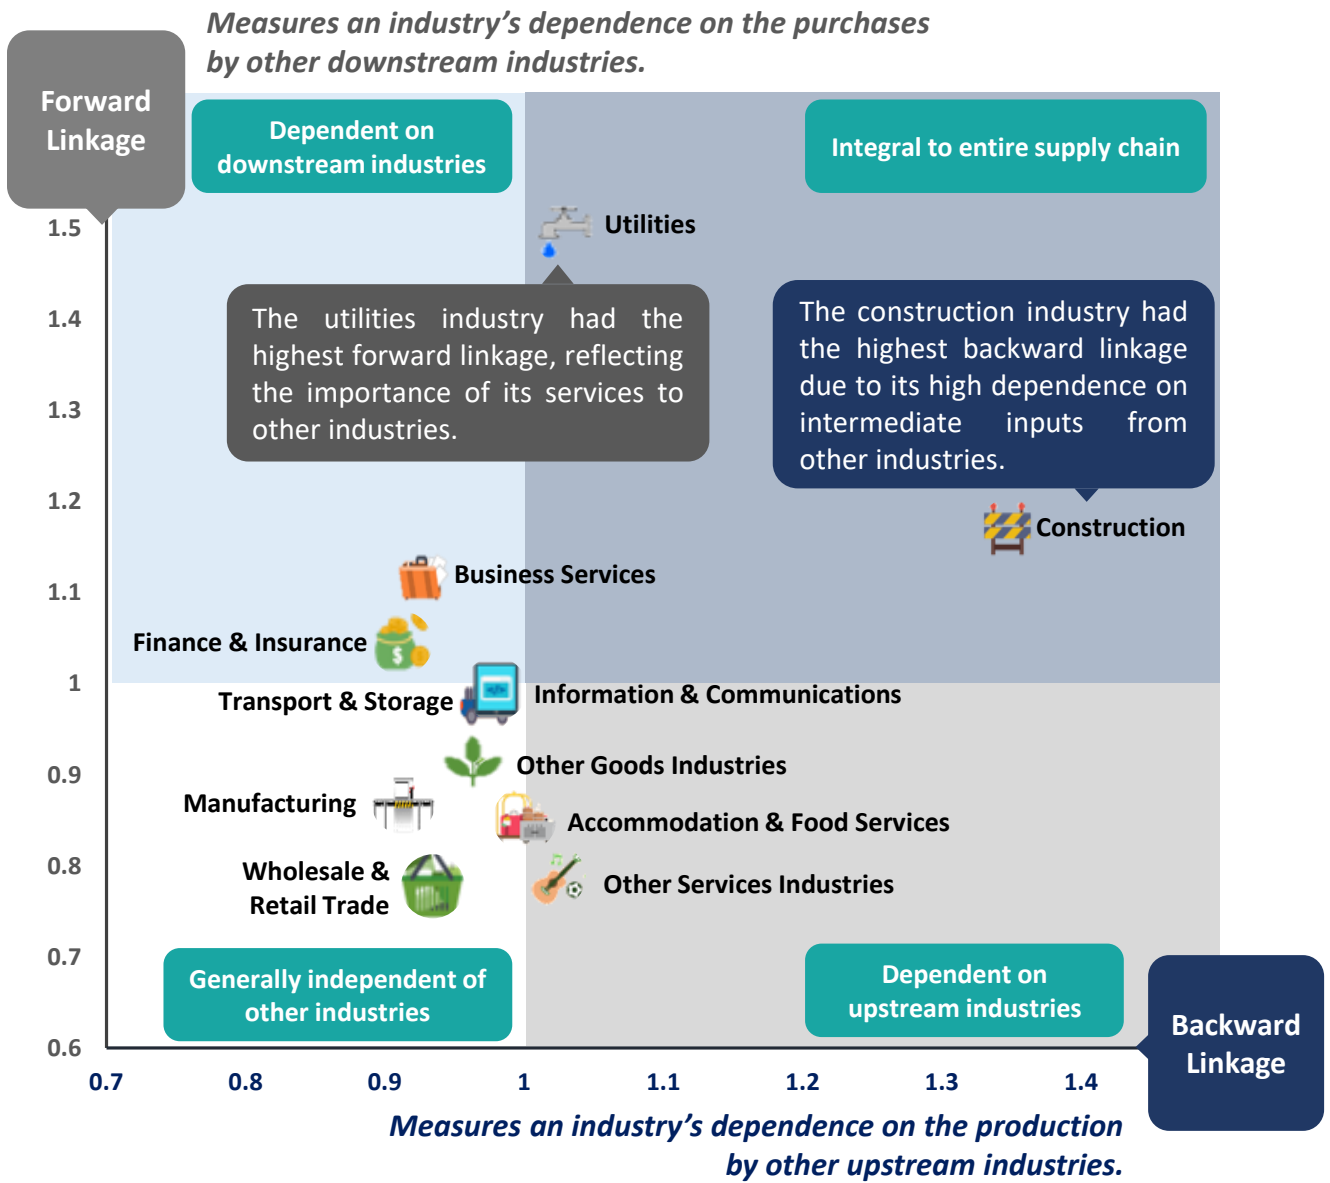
Measures an industry's dependence on the purchases by other downstream industries.

Forward Linkage

Dependent on downstream industries

Integral to entire supply chain

1.5

Utilities

1.4

The utilities industry had the highest forward linkage, reflecting the importance of its services to other industries.

The construction industry had the highest backward linkage due to its high dependence on intermediate inputs from other industries.

1.3

1.2

Construction

Business Services

1.1

Finance & Insurance

1

Transport & Storage

Information & Communications

0.9

Other Goods Industries

Manufacturing

Accommodation & Food Services

0.8

Wholesale & Retail Trade

Other Services Industries

0.7

Generally independent of other industries

Dependent on upstream industries

Backward Linkage

0.6

0.7 0.8 0.9 1 1.1 1.2 1.3 1.4

Measures an industry's dependence on the production by other upstream industries.